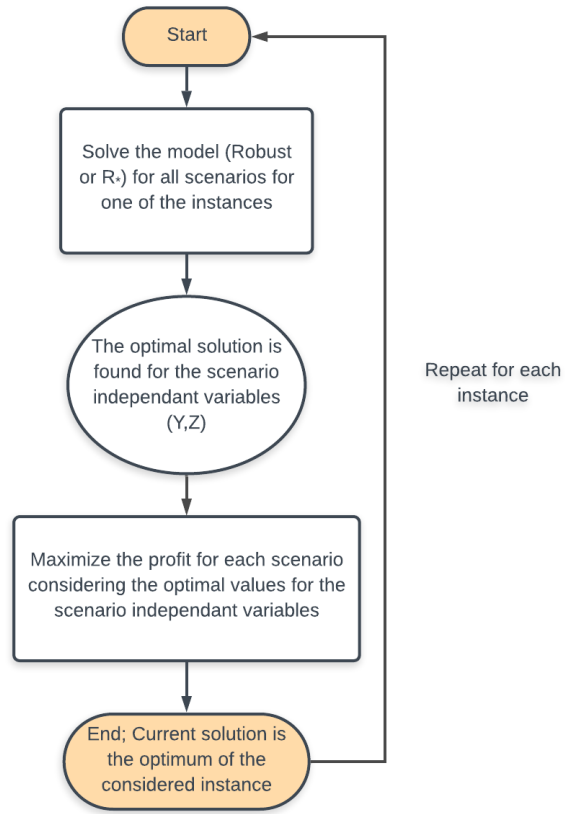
Start

Solve the model (Robust or $R_*$) for all scenarios for one of the instances

The optimal solution is found for the scenario independant variables (Y,Z)

Maximize the profit for each scenario considering the optimal values for the scenario independant variables

End; Current solution is the optimum of the considered instance

Repeat for each instance